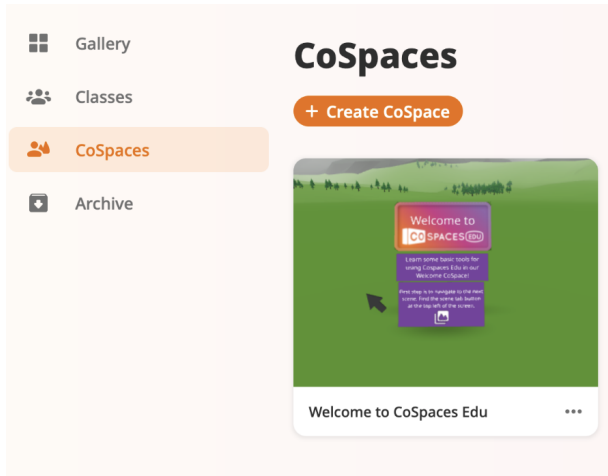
Gallery

Classes

CoSpaces

Archive

CoSpaces

+ Create CoSpace

Welcome to

CoSpaces Edu

Learn some basic tools for using CoSpaces Edu in our Welcome CoSpace!

First step is to navigate to the next scene. Find the scene tab button at the top left of the screen.

Welcome to CoSpaces Edu

•••